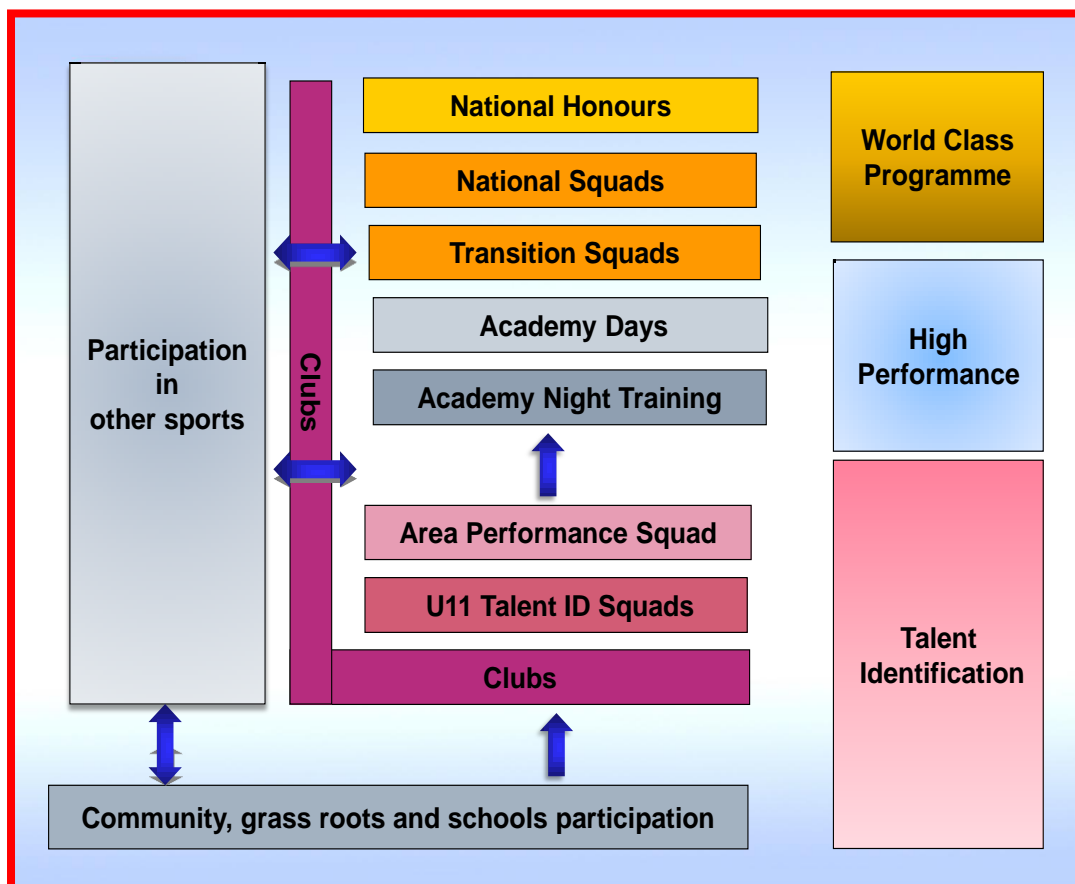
Participation in other sports

Clubs

National Honours

National Squads

Transition Squads

Academy Days

Academy Night Training

Area Performance Squad

U11 Talent ID Squads

Clubs

World Class Programme

High Performance

Talent Identification

Community, grass roots and schools participation